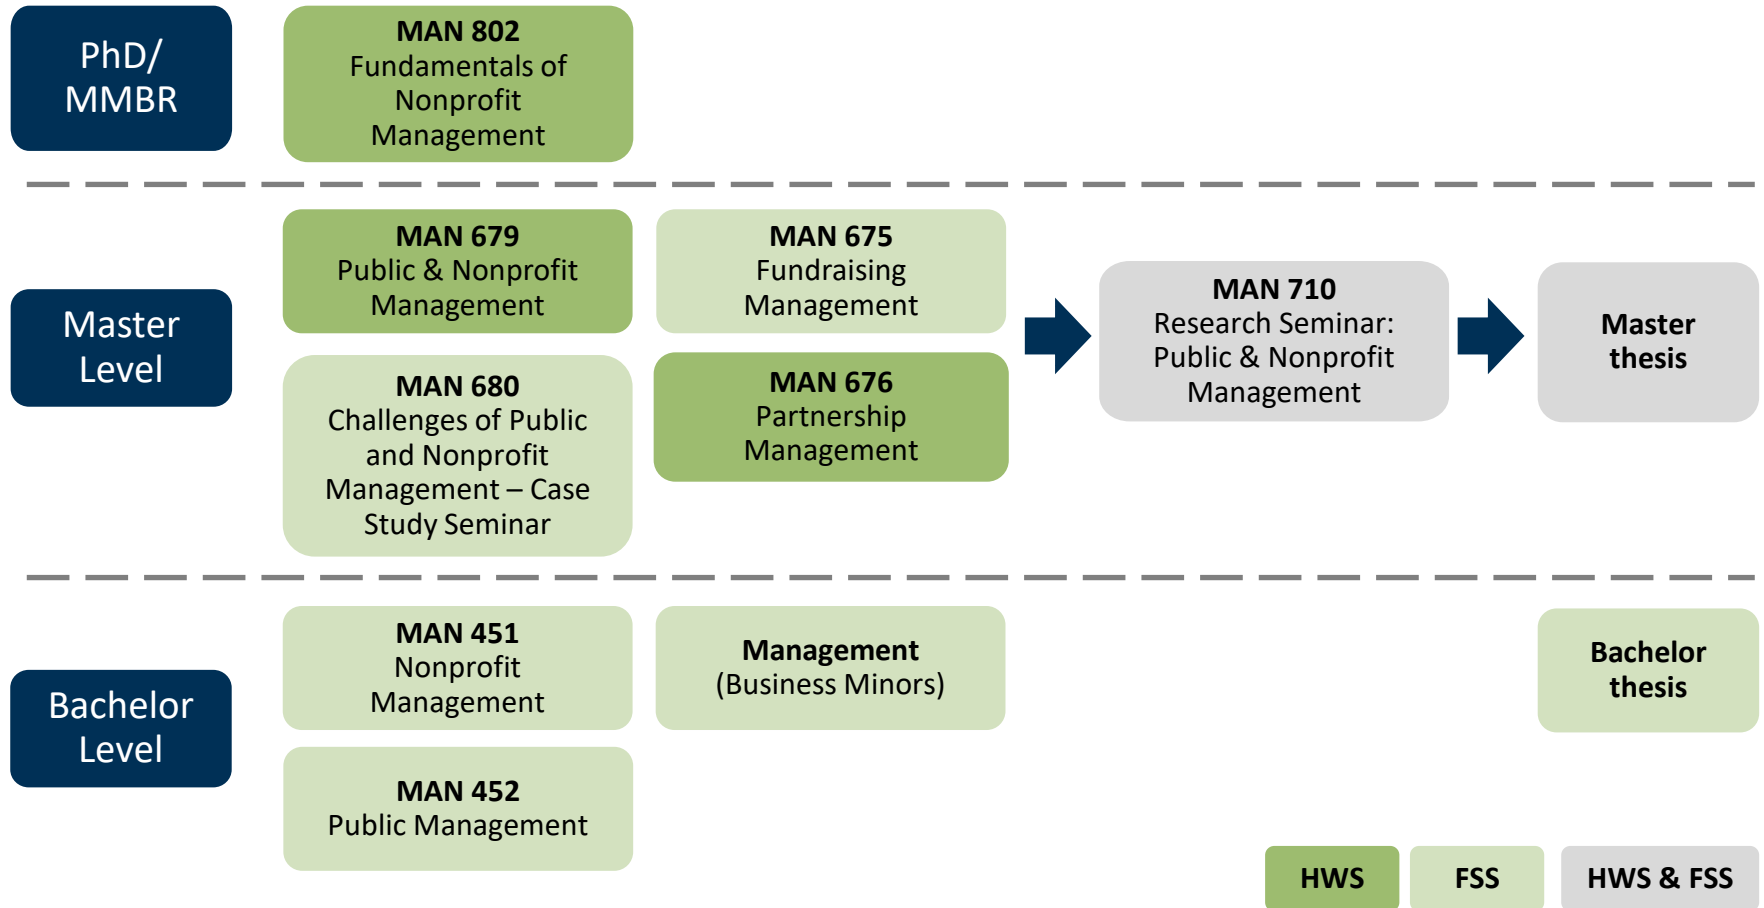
PhD/ MMBR

MAN 802
Fundamentals of Nonprofit Management

Master Level

MAN 679
Public & Nonprofit Management

MAN 675
Fundraising Management

MAN 680
Challenges of Public and Nonprofit Management – Case Study Seminar

MAN 676
Partnership Management

MAN 710
Research Seminar: Public & Nonprofit Management

Master thesis

Bachelor Level

MAN 451
Nonprofit Management

Management
(Business Minors)

Bachelor thesis

MAN 452
Public Management

HWS

FSS

HWS & FSS